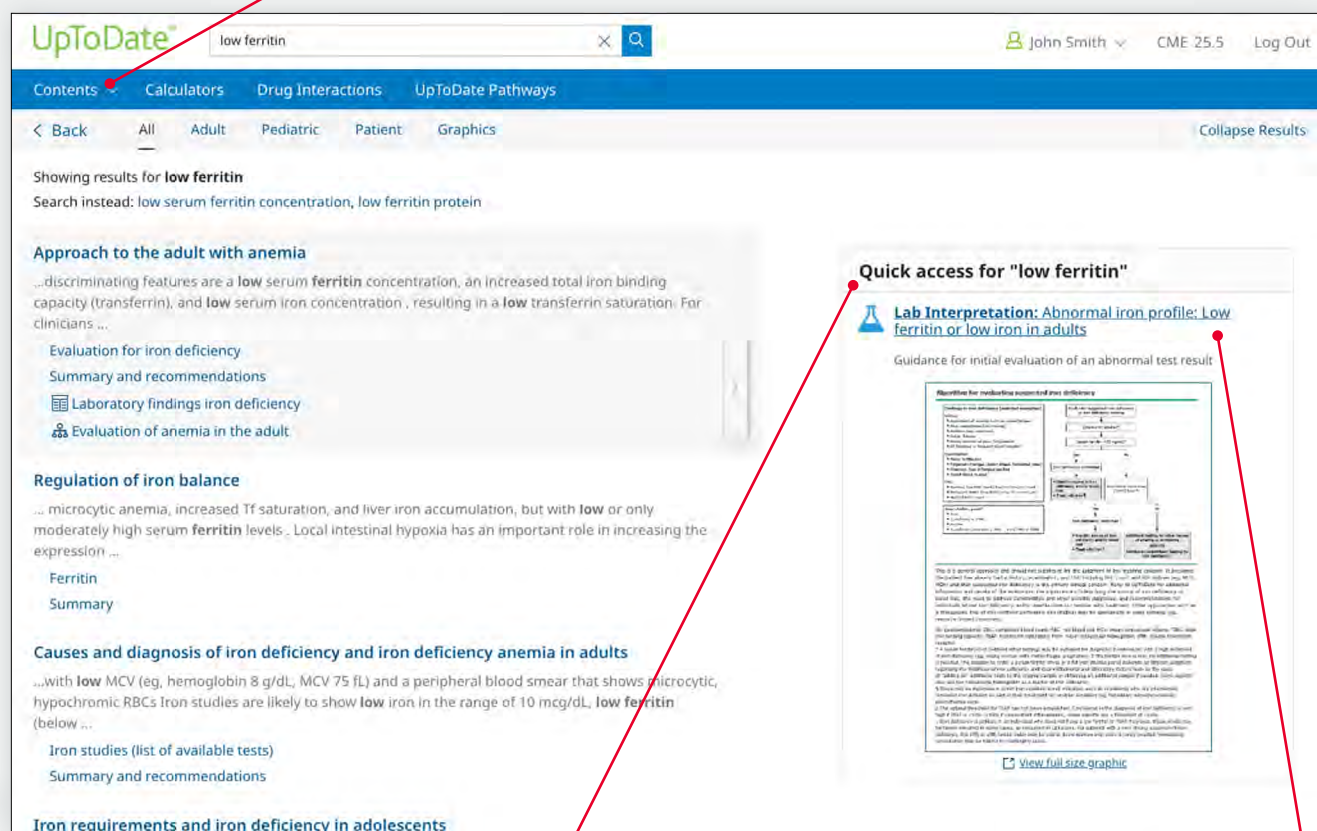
UpToDate®

low ferritin

John Smith CME 25.5 Log Out

Contents Calculators Drug Interactions UpToDate Pathways

< Back All Adult Pediatric Patient Graphics Collapse Results

Showing results for **low ferritin**

Search instead: low serum ferritin concentration, low ferritin protein

Approach to the adult with anemia

...discriminating features are a **low** serum **ferritin** concentration, an increased total iron binding capacity (transferrin), and **low** serum iron concentration , resulting in a **low** transferrin saturation. For clinicians ...

Evaluation for iron deficiency

Summary and recommendations

Laboratory findings iron deficiency

Evaluation of anemia in the adult

Regulation of iron balance

... microcytic anemia, increased Tf saturation, and liver iron accumulation, but with **low** or only moderately high serum **ferritin** levels . Local intestinal hypoxia has an important role in increasing the expression ...

Ferritin

Summary

Causes and diagnosis of iron deficiency and iron deficiency anemia in adults

...with **low** MCV (eg, hemoglobin 8 g/dL, MCV 75 fL) and a peripheral blood smear that shows microcytic, hypochromic RBCs Iron studies are likely to show **low** iron in the range of 10 mcg/dL, **low ferritin** (below ...

Iron studies (list of available tests)

Summary and recommendations

Iron requirements and iron deficiency in adolescents

Quick access for "low ferritin"

Lab Interpretation: Abnormal iron profile: Low ferritin or low iron in adults

Guidance for initial evaluation of an abnormal test result

Algorithm for evaluating suspected iron deficiency

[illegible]

View full size graphic